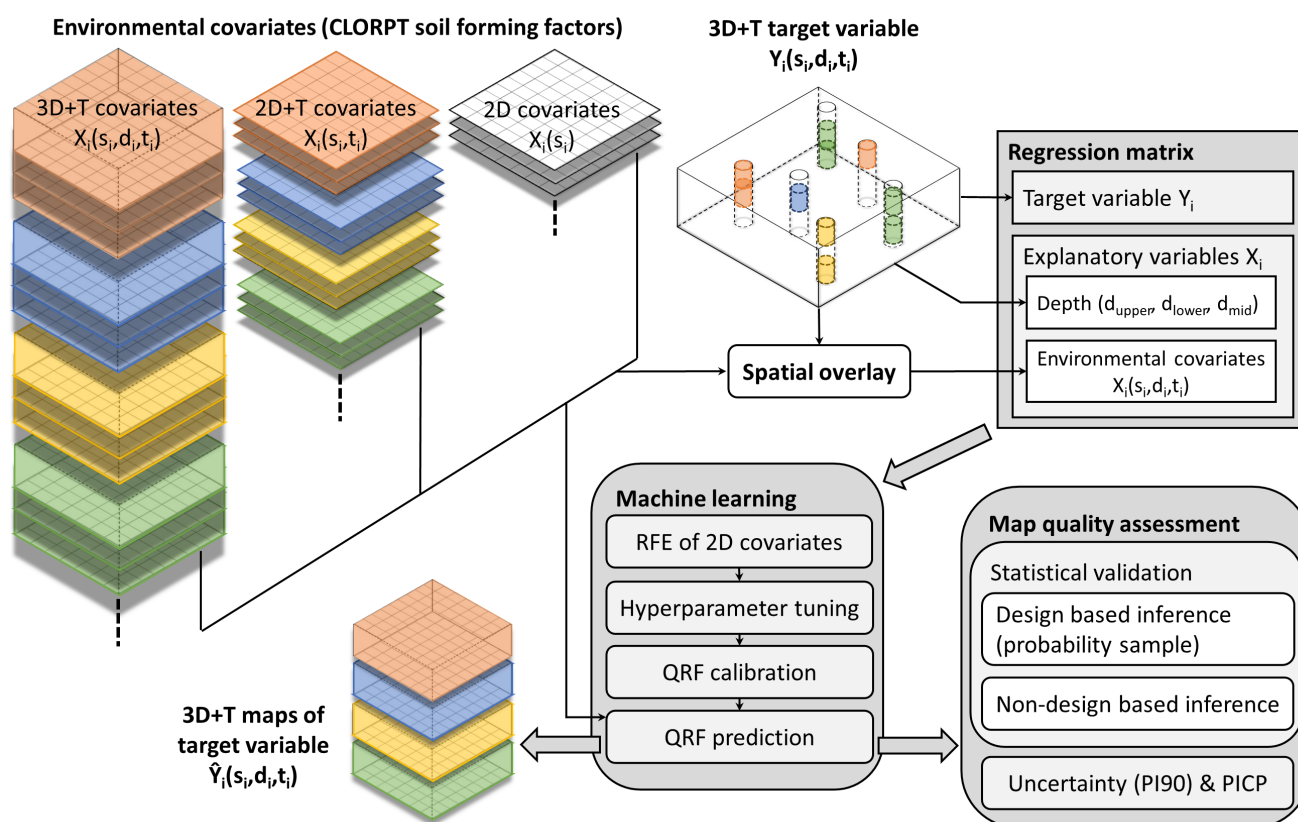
Environmental covariates (CLORPT soil forming factors)

3D+T covariates
$X_i(s_i,d_i,t_i)$

2D+T covariates
$X_i(s_i,t_i)$

2D covariates
$X_i(s_i)$

3D+T target variable
$Y_i(s_i,d_i,t_i)$

Regression matrix

Target variable $Y_i$

Explanatory variables $X_i$

Depth ($d_{upper}$, $d_{lower}$, $d_{mid}$)

Spatial overlay

Environmental covariates
$X_i(s_i,d_i,t_i)$

Machine learning

RFE of 2D covariates

Hyperparameter tuning

QRF calibration

QRF prediction

3D+T maps of target variable
$\hat{Y}_i(s_i,d_i,t_i)$

Map quality assessment

Statistical validation

Design based inference (probability sample)

Non-design based inference

Uncertainty (PI90) & PICP